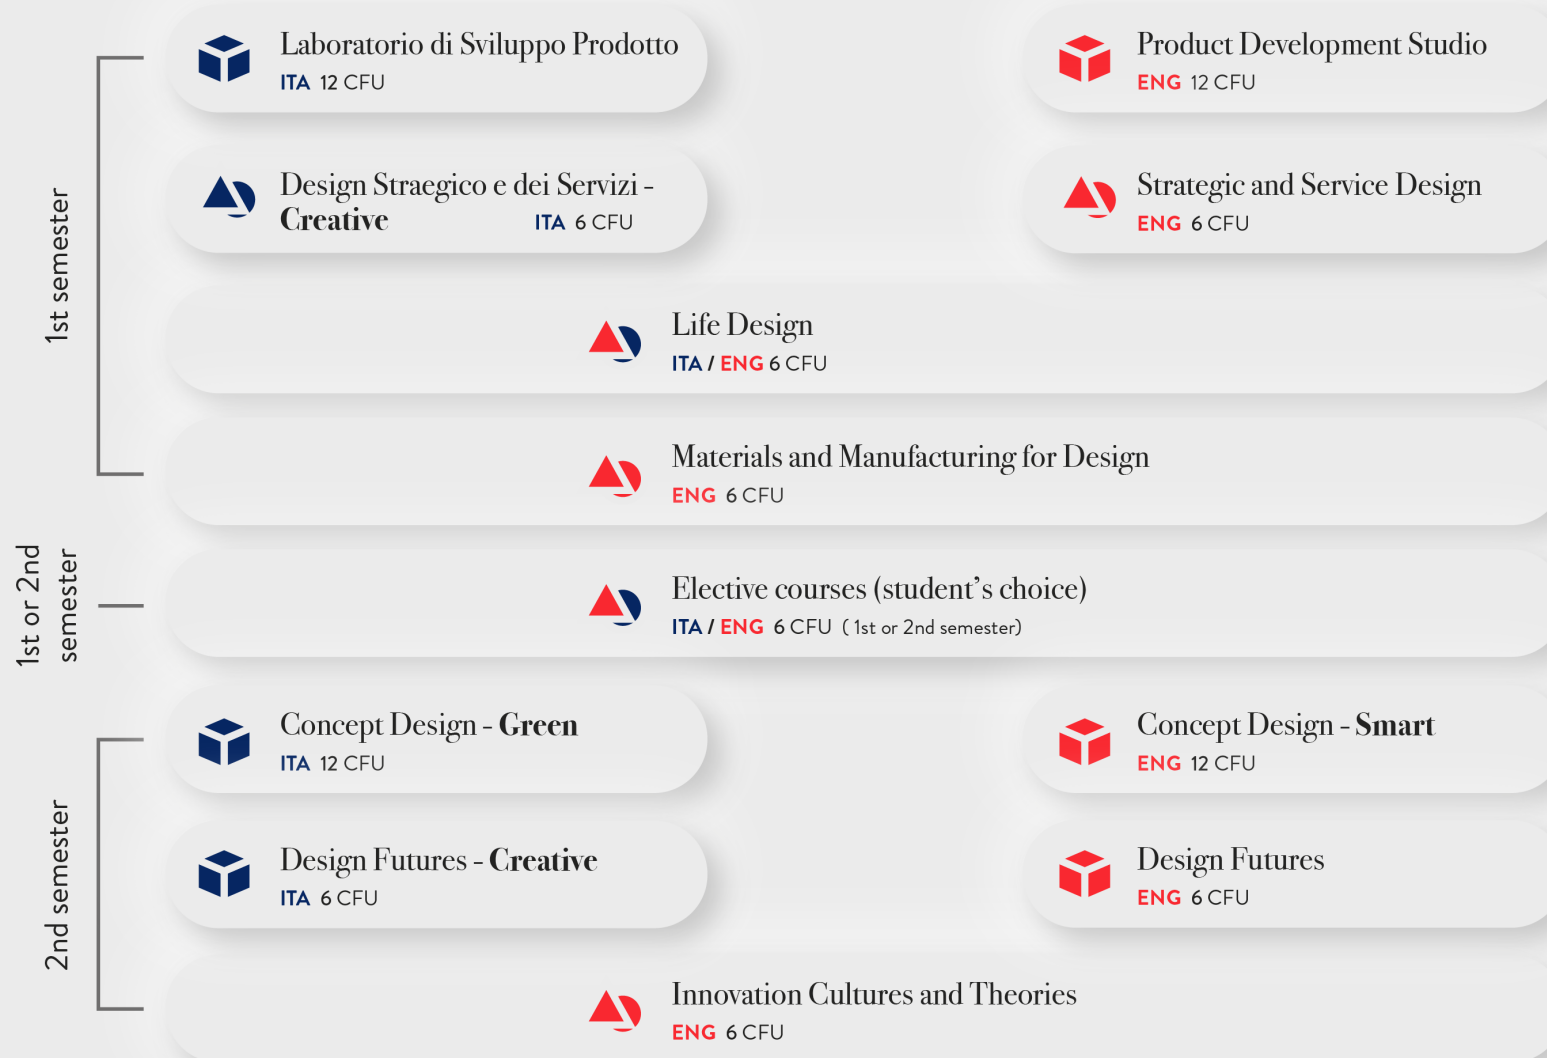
1st semester

Laboratorio di Sviluppo Prodotto
ITA 12 CFU

Product Development Studio
ENG 12 CFU

Design Straegico e dei Servizi - **Creative**
ITA 6 CFU

Strategic and Service Design
ENG 6 CFU

Life Design
ITA / ENG 6 CFU

Materials and Manufacturing for Design
ENG 6 CFU

1st or 2nd semester

Elective courses (student's choice)
ITA / ENG 6 CFU ( 1st or 2nd semester)

2nd semester

Concept Design - **Green**
ITA 12 CFU

Concept Design - **Smart**
ENG 12 CFU

Design Futures - **Creative**
ITA 6 CFU

Design Futures
ENG 6 CFU

Innovation Cultures and Theories
ENG 6 CFU